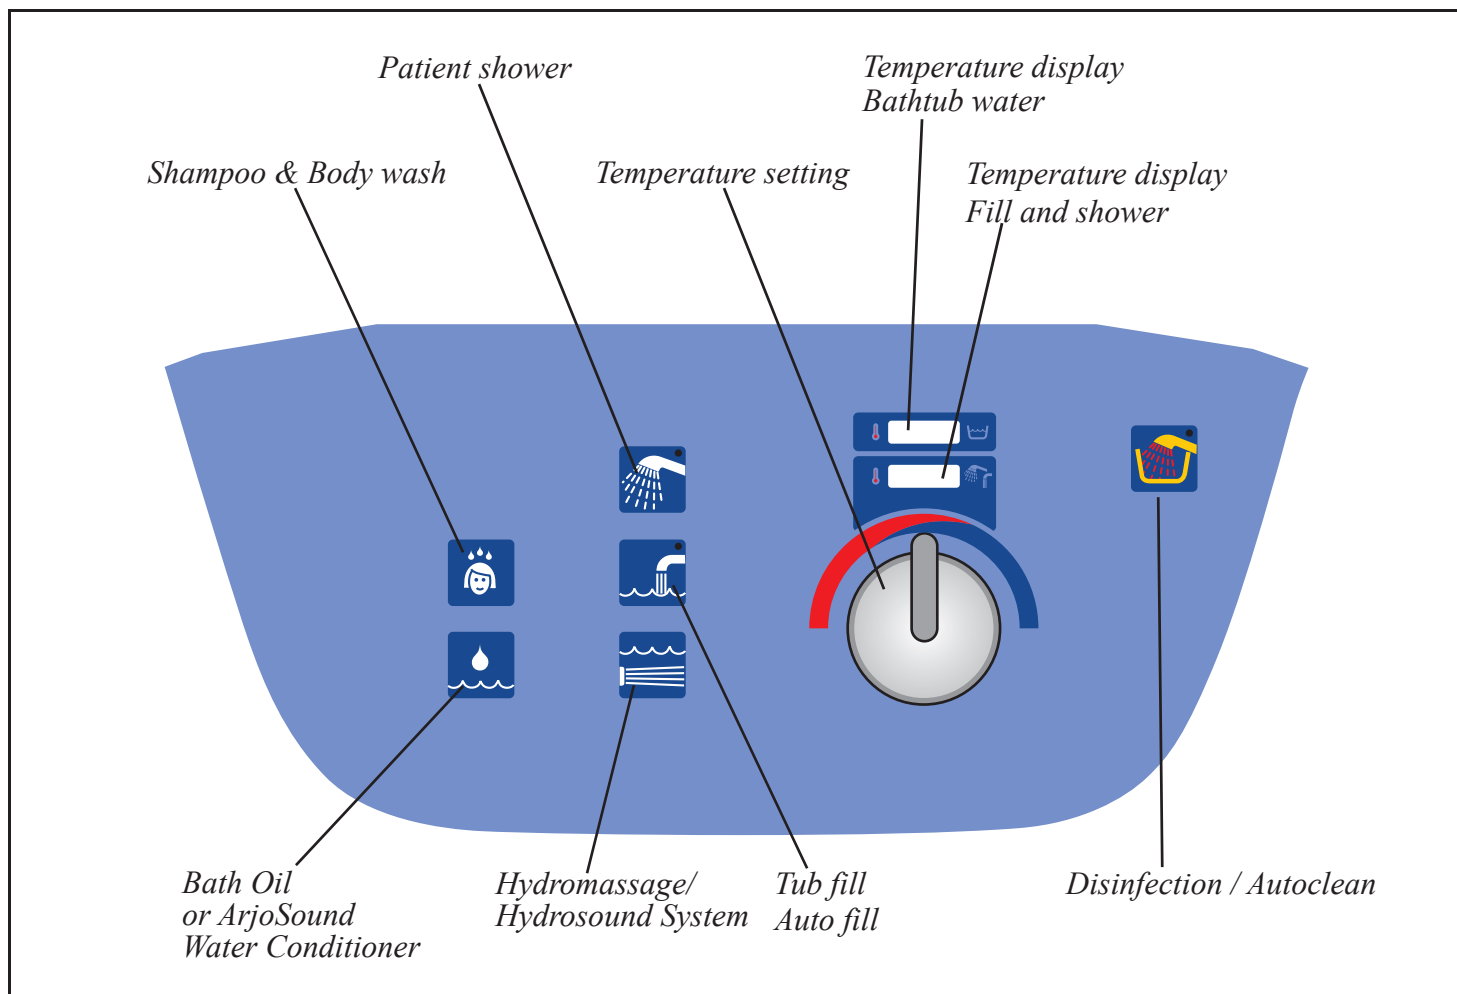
Patient shower

Temperature display
Bathtub water

Shampoo & Body wash

Temperature setting

Temperature display
Fill and shower

Bath Oil
or ArjoSound
Water Conditioner

Hydromassage/
Hydrosound System

Tub fill
Auto fill

Disinfection / Autoclean